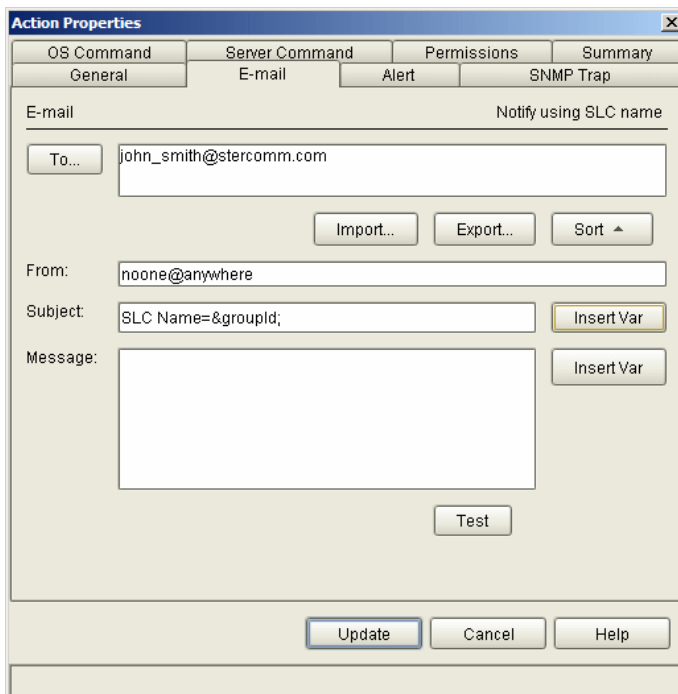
Action Properties

OS Command
Server Command
Permissions
Summary
General
E-mail
Alert
SNMP Trap

E-mail
Notify using SLC name

To...
john_smith@stercomm.com

Import...
Export...
Sort ▲

From:
noone@anywhere

Subject:
SLC Name=&groupId;
Insert Var

Message:
Insert Var

Test

Update
Cancel
Help